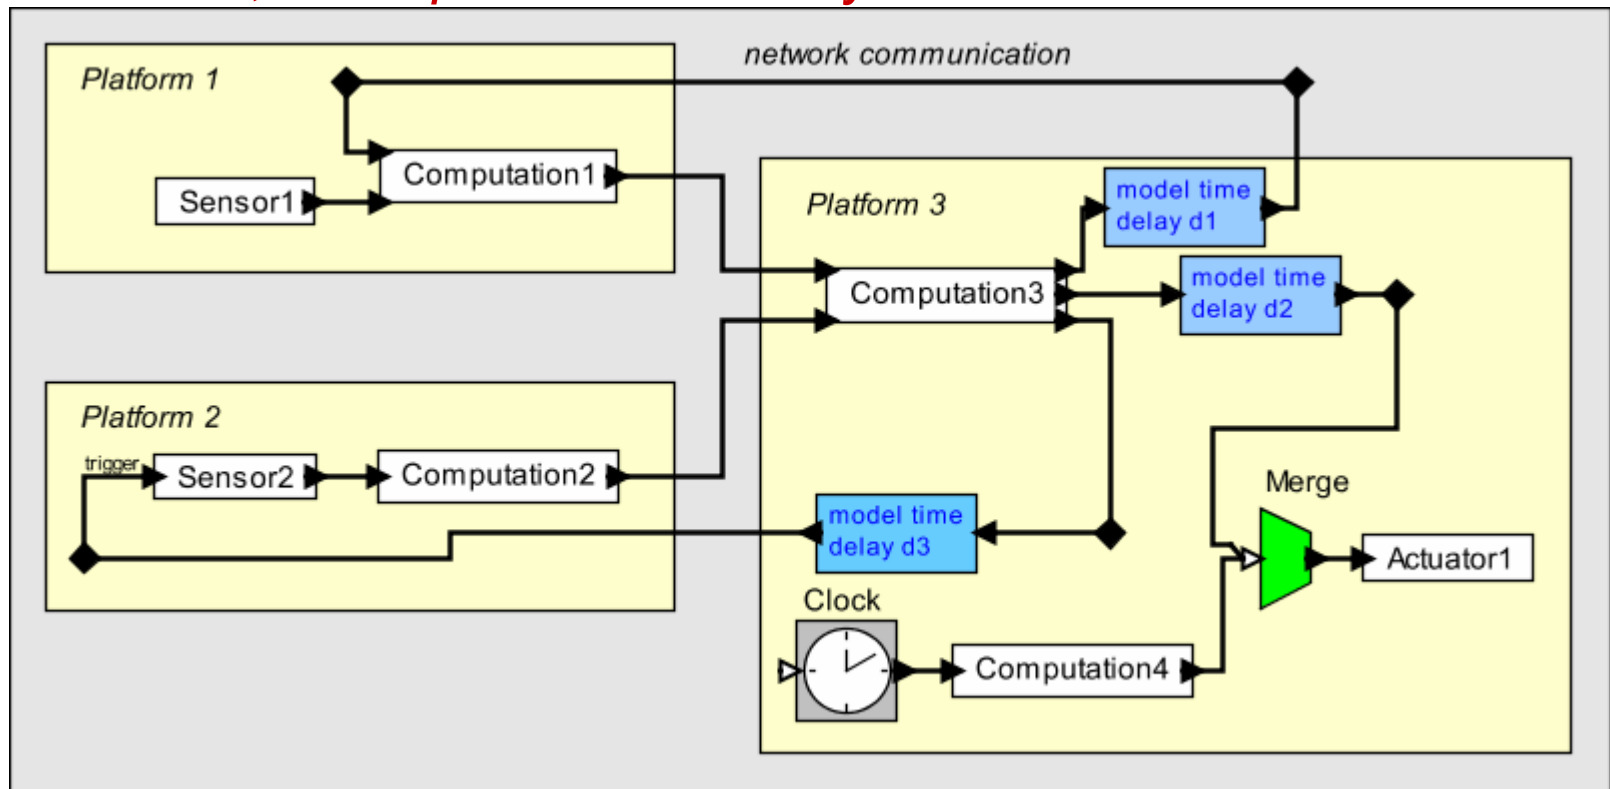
Platform 1

network communication

Sensor1

Computation1

Platform 3

model time delay d1

Computation3

model time delay d2

Platform 2

trigger

Sensor2

Computation2

Merge

model time delay d3

Actuator1

Clock

Computation4